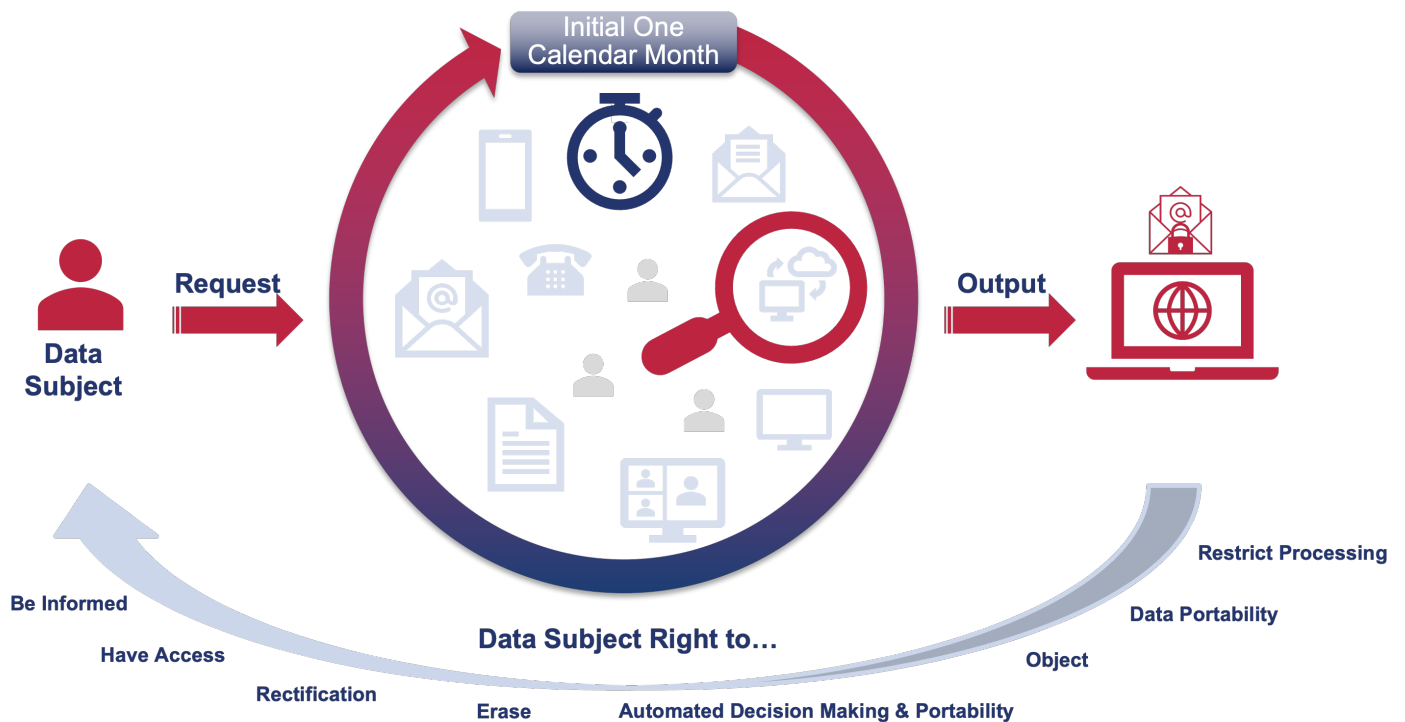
Initial One Calendar Month

Request

Data Subject

Output

Data Subject Right to…

Be Informed

Have Access

Rectification

Erase

Automated Decision Making & Portability

Object

Data Portability

Restrict Processing